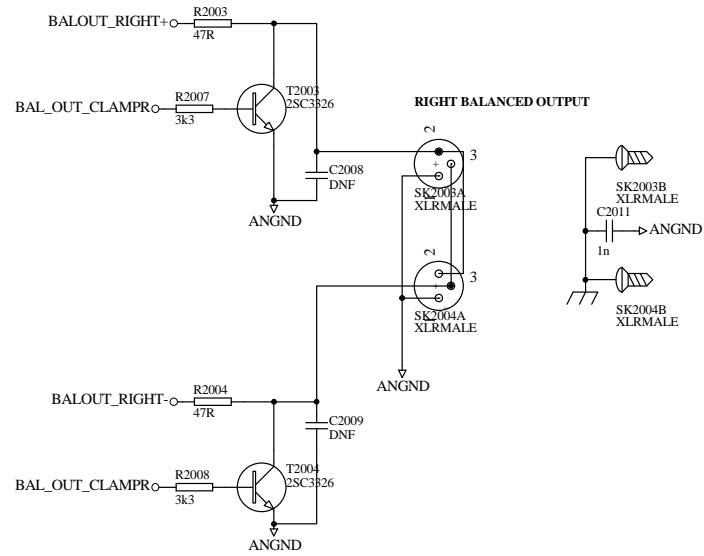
BALOUT_RIGHT+
R2003
47R
BAL_OUT_CLAMPR
R2007
3k3
T2003
2SC3326
RIGHT BALANCED OUTPUT
2
3
C2008
DNF
ANGND
SK2003A
XLRMALE
2
+
3
SK2004A
XLRMALE
ANGND
SK2003B
XLRMALE
C2011
1n
ANGND
SK2004B
XLRMALE
BALOUT_RIGHT-
R2004
47R
C2009
DNF
BAL_OUT_CLAMPR
R2008
3k3
T2004
2SC3326
ANGND